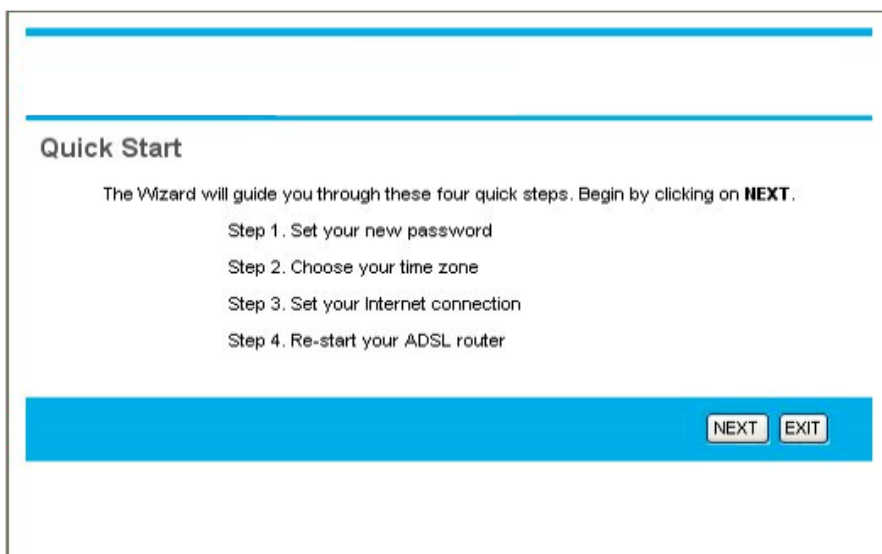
Quick Start

The Wizard will guide you through these four quick steps. Begin by clicking on **NEXT**.

Step 1. Set your new password

Step 2. Choose your time zone

Step 3. Set your Internet connection

Step 4. Re-start your ADSL router

NEXT EXIT